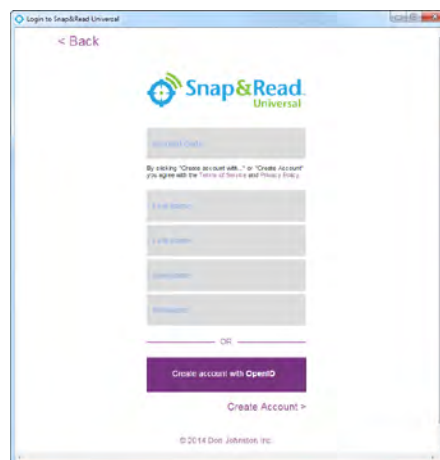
Login to Snap&Read Universal

< Back

Snap&Read Universal

Account Code

By clicking "Create account with..." or "Create Account" you agree with the Terms of Service and Privacy Policy.

First Name

Last Name

Username

Password

OR

Create account with OpenID

Create Account >

© 2014 Don Johnston Inc.